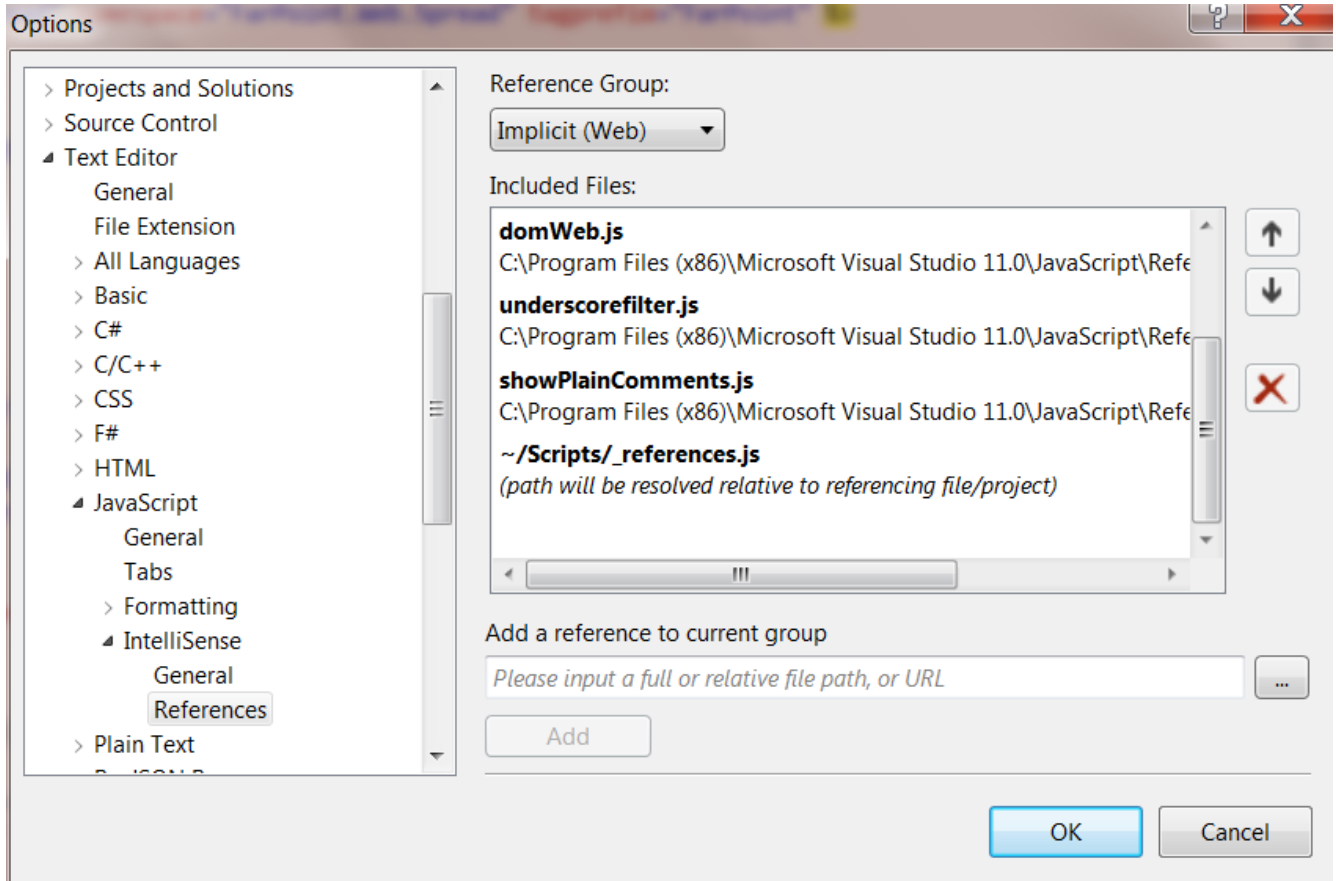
Options

Projects and Solutions
Source Control
Text Editor
General
File Extension
All Languages
Basic
C#
C/C++
CSS
F#
HTML
JavaScript
General
Tabs
Formatting
IntelliSense
General
References
Plain Text
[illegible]

Reference Group:
Implicit (Web)

Included Files:

**domWeb.js**
C:\Program Files (x86)\Microsoft Visual Studio 11.0\JavaScript\Refe

**underscorefilter.js**
C:\Program Files (x86)\Microsoft Visual Studio 11.0\JavaScript\Refe

**showPlainComments.js**
C:\Program Files (x86)\Microsoft Visual Studio 11.0\JavaScript\Refe

**~/Scripts/_references.js**
*(path will be resolved relative to referencing file/project)*

Add a reference to current group
Please input a full or relative file path, or URL
...
Add

OK
Cancel